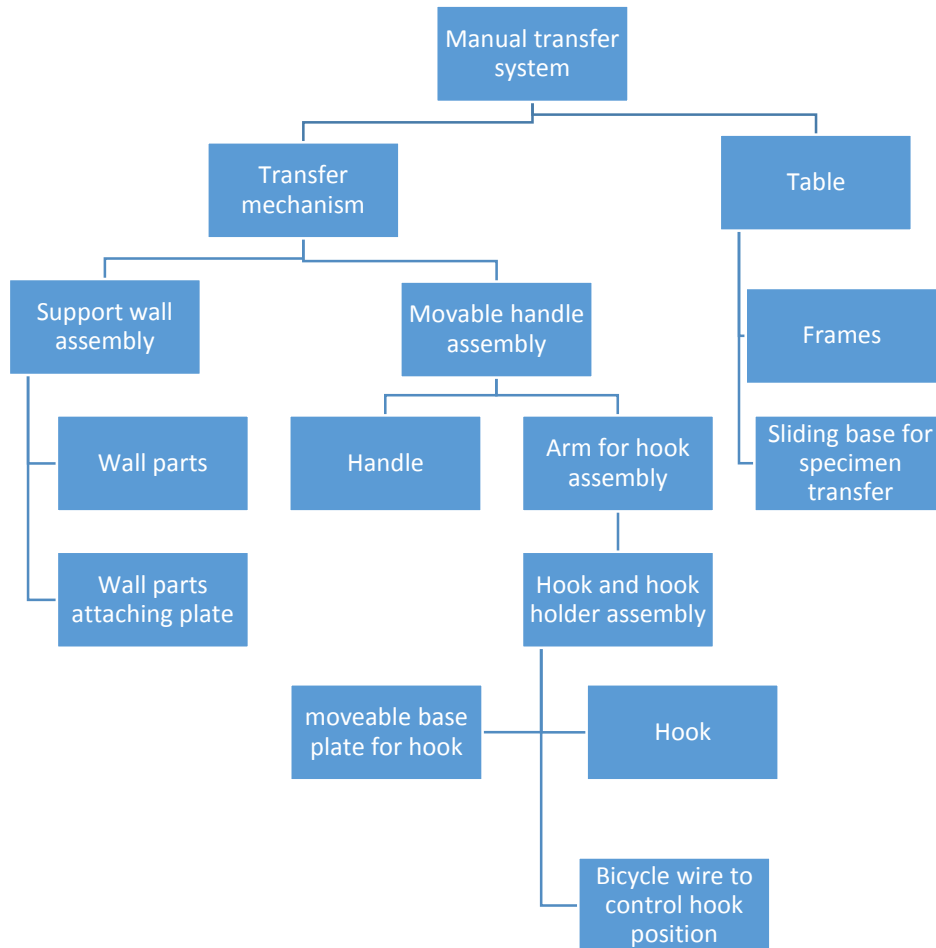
Manual transfer system

Transfer mechanism

Table

Support wall assembly

Movable handle assembly

Frames

Sliding base for specimen transfer

Wall parts

Handle

Arm for hook assembly

Wall parts attaching plate

Hook and hook holder assembly

moveable base plate for hook

Hook

Bicycle wire to control hook position